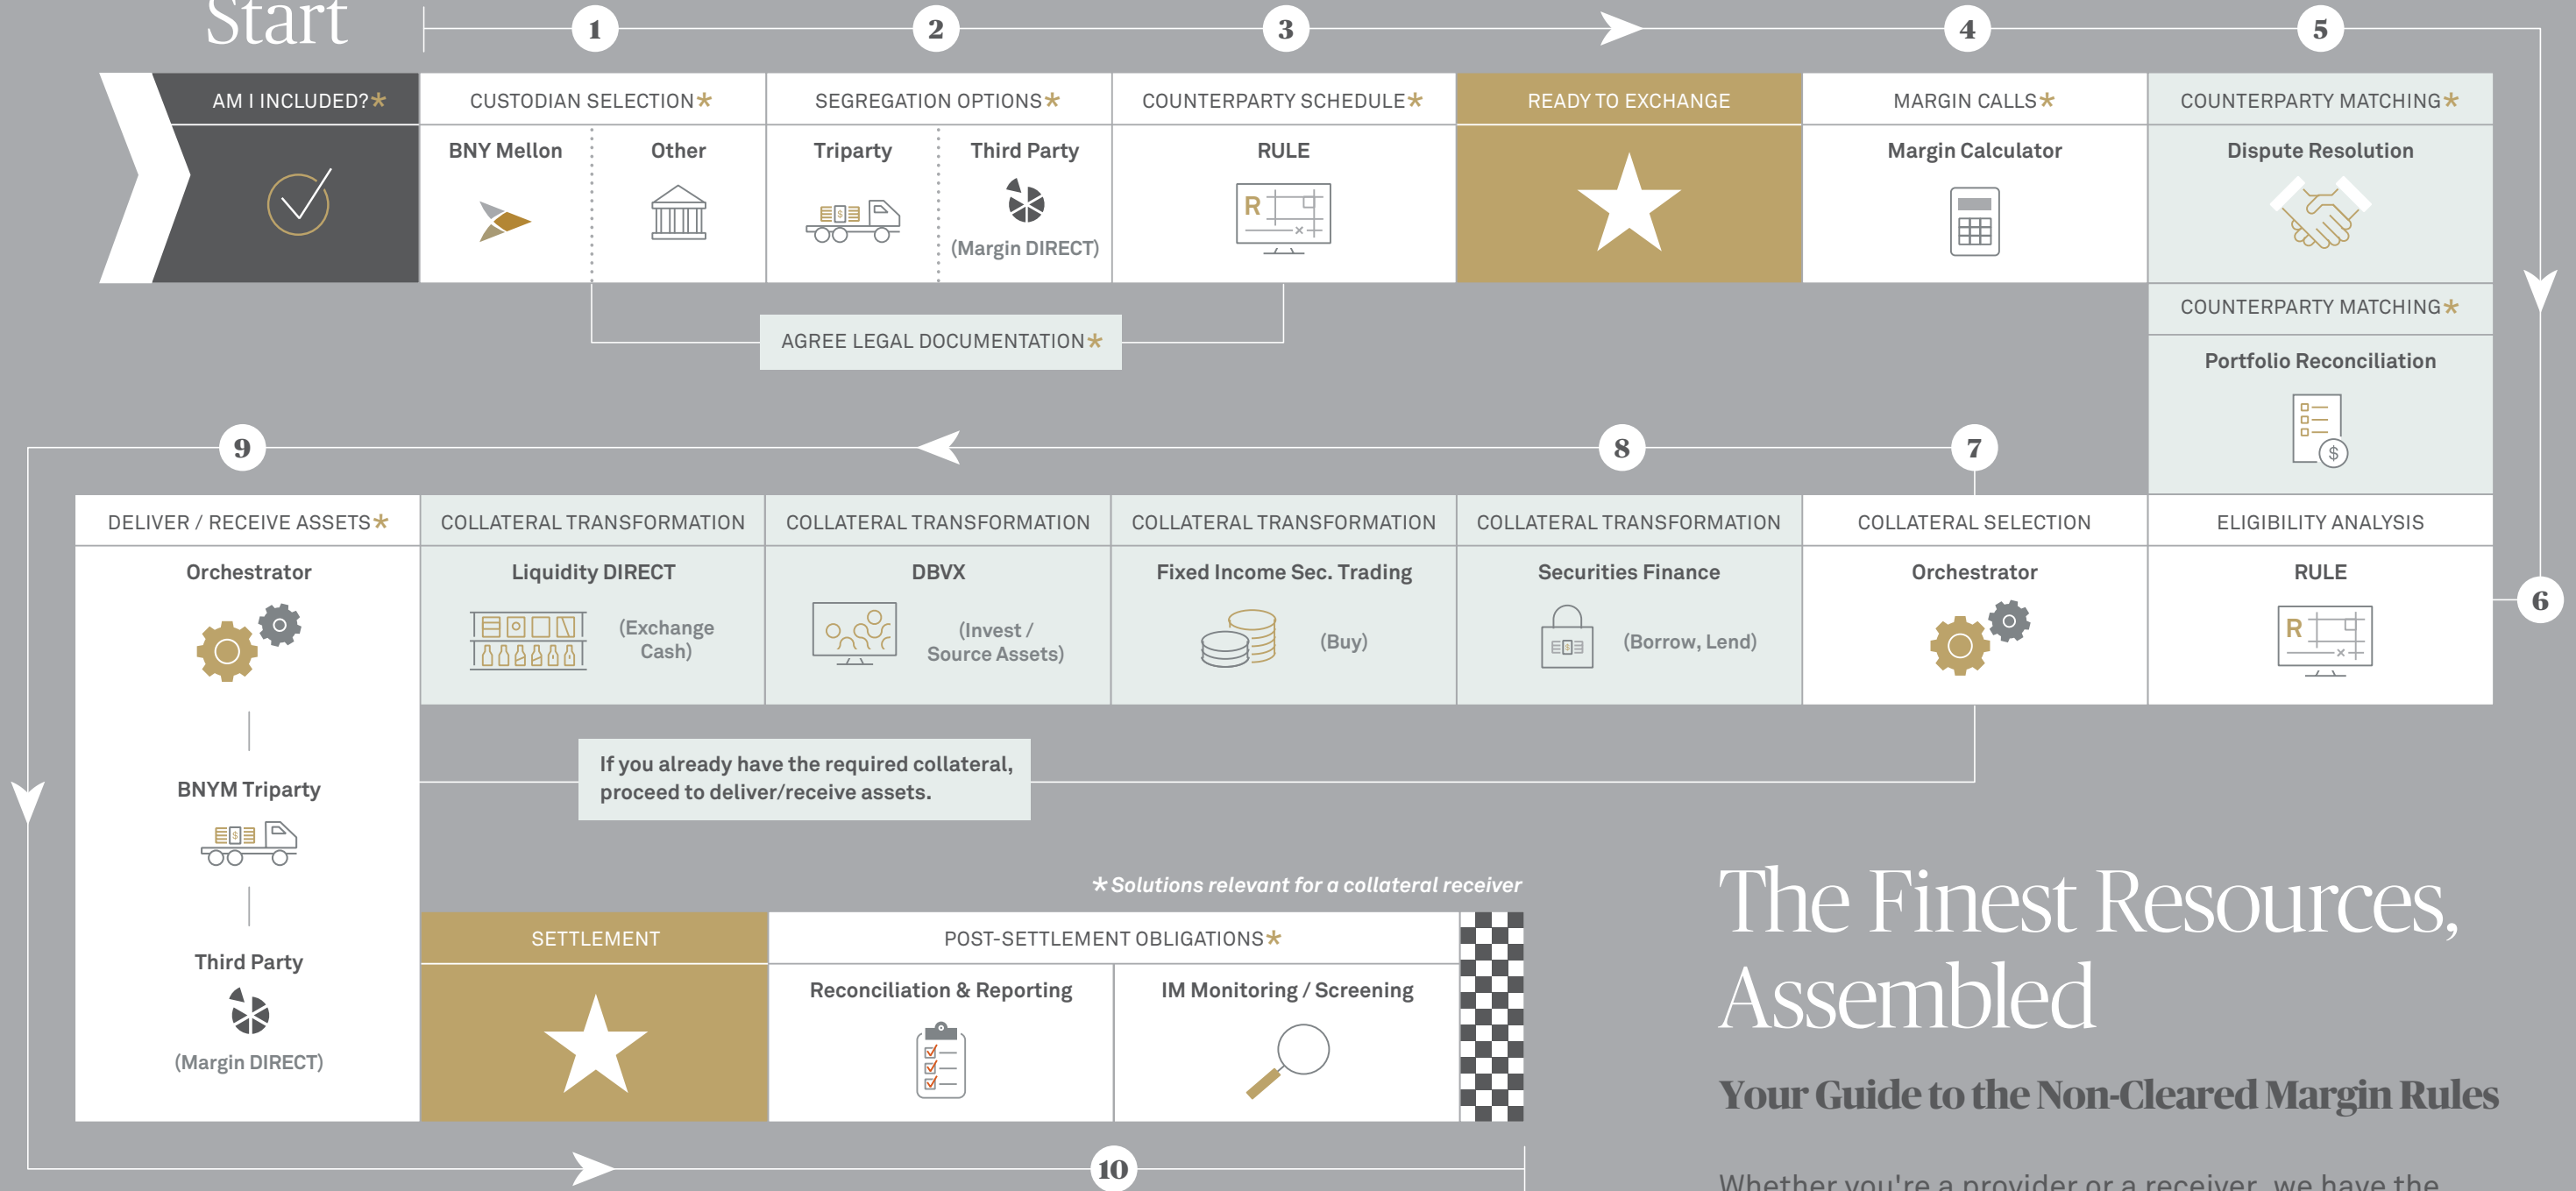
Start

1 2 3 4 5

AM I INCLUDED?*

CUSTODIAN SELECTION*
BNY Mellon
Other

SEGREGATION OPTIONS*
Triparty
Third Party
(Margin DIRECT)

COUNTERPARTY SCHEDULE*
RULE

READY TO EXCHANGE

MARGIN CALLS*
Margin Calculator

COUNTERPARTY MATCHING*
Dispute Resolution

AGREE LEGAL DOCUMENTATION*

COUNTERPARTY MATCHING*
Portfolio Reconciliation

9 8 7 6

DELIVER / RECEIVE ASSETS*
Orchestrator
BNYM Triparty
Third Party
(Margin DIRECT)

COLLATERAL TRANSFORMATION
Liquidity DIRECT
(Exchange Cash)

COLLATERAL TRANSFORMATION
DBVX
(Invest / Source Assets)

COLLATERAL TRANSFORMATION
Fixed Income Sec. Trading
(Buy)

COLLATERAL TRANSFORMATION
Securities Finance
(Borrow, Lend)

COLLATERAL SELECTION
Orchestrator

ELIGIBILITY ANALYSIS
RULE

If you already have the required collateral, proceed to deliver/receive assets.

*Solutions relevant for a collateral receiver

SETTLEMENT

POST-SETTLEMENT OBLIGATIONS*
Reconciliation & Reporting
IM Monitoring / Screening

10

The Finest Resources, Assembled

Your Guide to the Non-Cleared Margin Rules

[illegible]